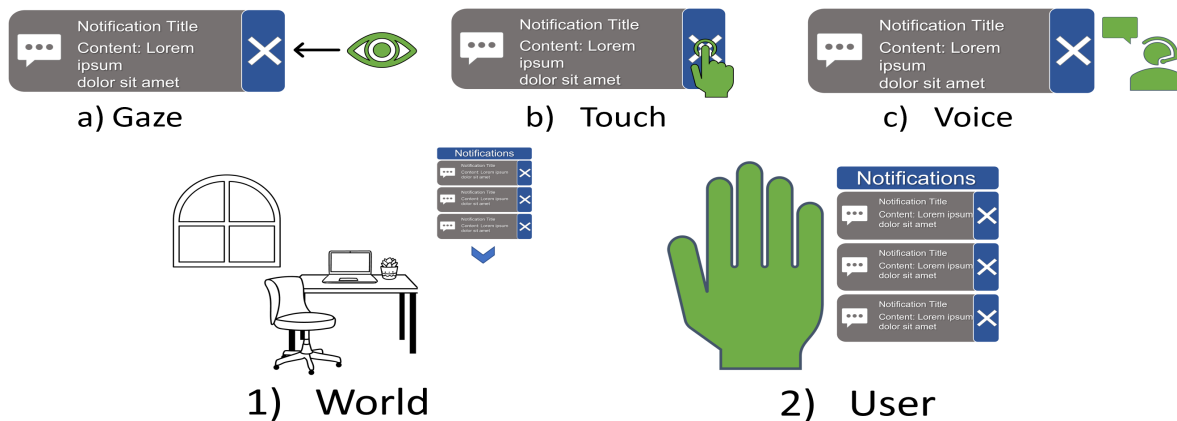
Notification Title
Content: Lorem ipsum dolor sit amet

a) Gaze

Notification Title
Content: Lorem ipsum dolor sit amet

b) Touch

Notification Title
Content: Lorem ipsum dolor sit amet

c) Voice

Notifications
Notification Title
Content: Lorem ipsum dolor sit amet
Notification Title
Content: Lorem ipsum dolor sit amet
Notification Title
Content: Lorem ipsum dolor sit amet

1) World

Notifications
Notification Title
Content: Lorem ipsum dolor sit amet
Notification Title
Content: Lorem ipsum dolor sit amet
Notification Title
Content: Lorem ipsum dolor sit amet

2) User